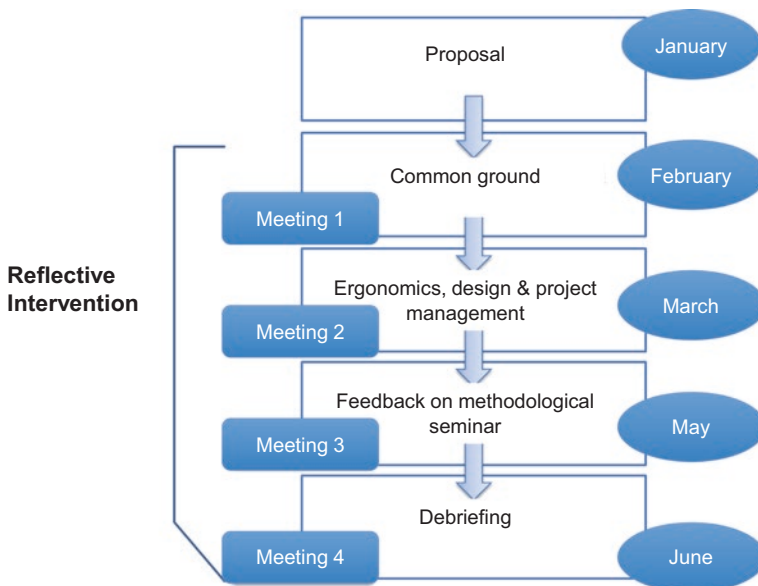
Proposal

January

Common ground

February

Meeting 1

Reflective Intervention

Ergonomics, design & project management

March

Meeting 2

Feedback on methodological seminar

May

Meeting 3

Debriefing

Meeting 4

June